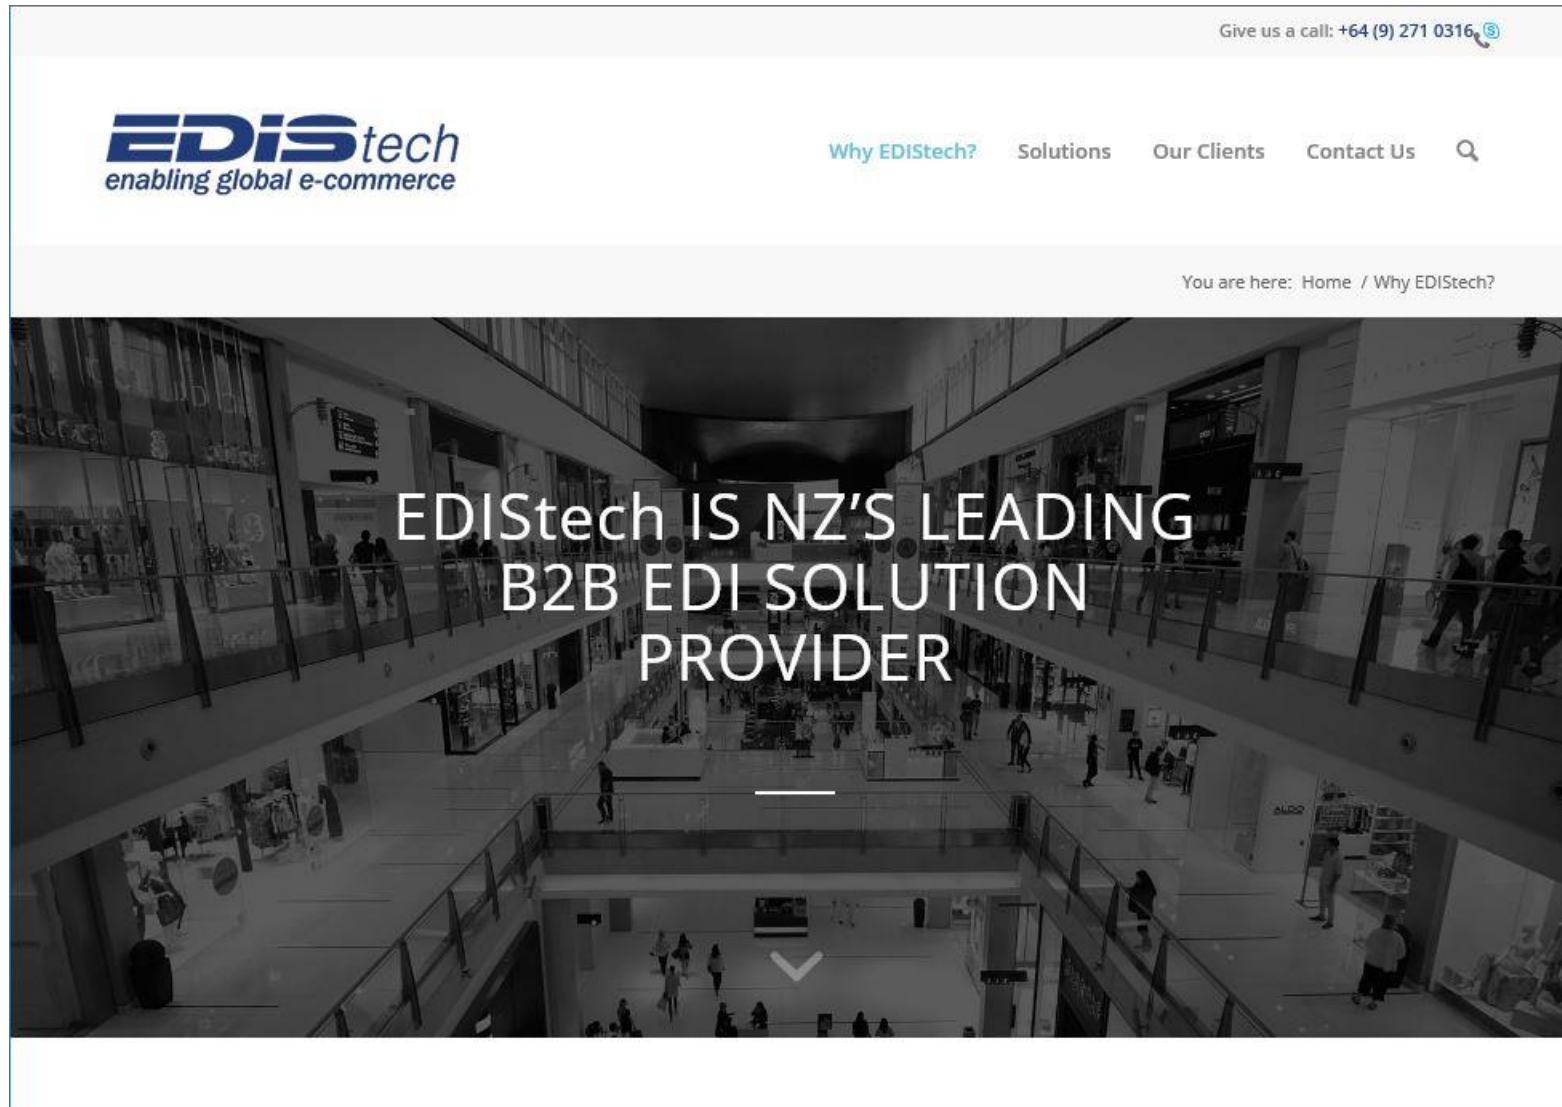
Give us a call: +64 (9) 271 0316

EDIStech
enabling global e-commerce

Why EDIStech? Solutions Our Clients Contact Us

You are here: Home / Why EDIStech?

EDIStech IS NZ'S LEADING B2B EDI SOLUTION PROVIDER